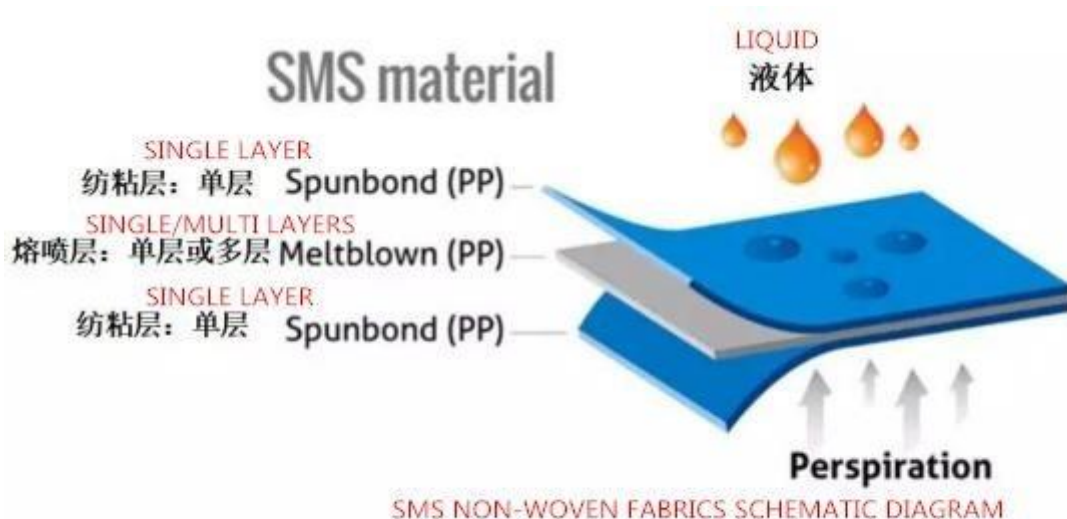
SMS material

LIQUID
液体

SINGLE LAYER
纺粘层：单层 Spunbond (PP)

SINGLE/MULTI LAYERS
熔喷层：单层或多层 Meltblown (PP)

SINGLE LAYER
纺粘层：单层 Spunbond (PP)

Perspiration

SMS NON-WOVEN FABRICS SCHEMATIC DIAGRAM